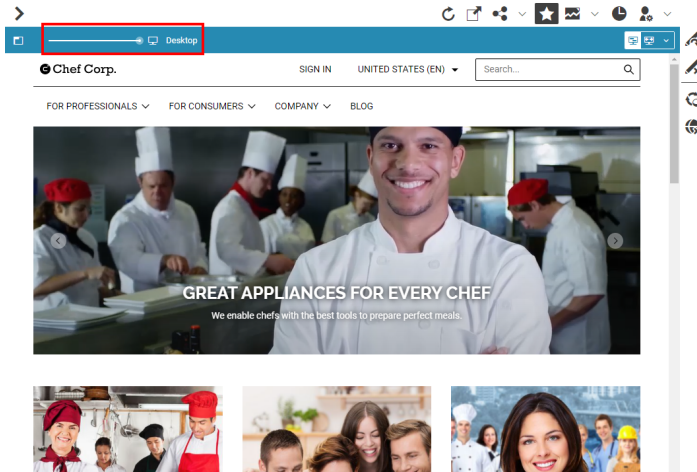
Desktop

Chef Corp.

SIGN IN

UNITED STATES (EN)

Search...

FOR PROFESSIONALS

FOR CONSUMERS

COMPANY

BLOG

GREAT APPLIANCES FOR EVERY CHEF

We enable chefs with the best tools to prepare perfect meals.